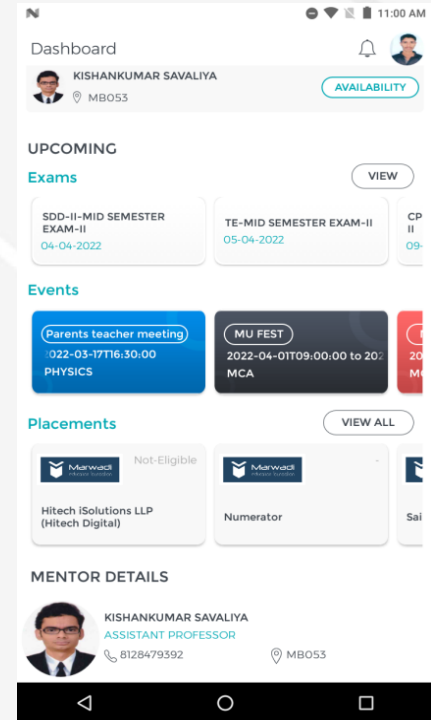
11:00 AM

Dashboard

KISHANKUMAR SAVALIYA
MB053
AVAILABILITY

UPCOMING

Exams
VIEW

SDD-II-MID SEMESTER EXAM-II
04-04-2022

TE-MID SEMESTER EXAM-II
05-04-2022

CP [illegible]
II
09-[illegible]

Events

Parents teacher meeting
2022-03-17T16:30:00
PHYSICS

MU FEST
2022-04-01T09:00:00 to 202
MCA

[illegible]
20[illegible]
MC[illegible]

Placements
VIEW ALL

Marwadi
Not-Eligible
Hitech iSolutions LLP (Hitech Digital)

Marwadi
-
Numerator

Sai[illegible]

MENTOR DETAILS

KISHANKUMAR SAVALIYA
ASSISTANT PROFESSOR
8128479392
MB053